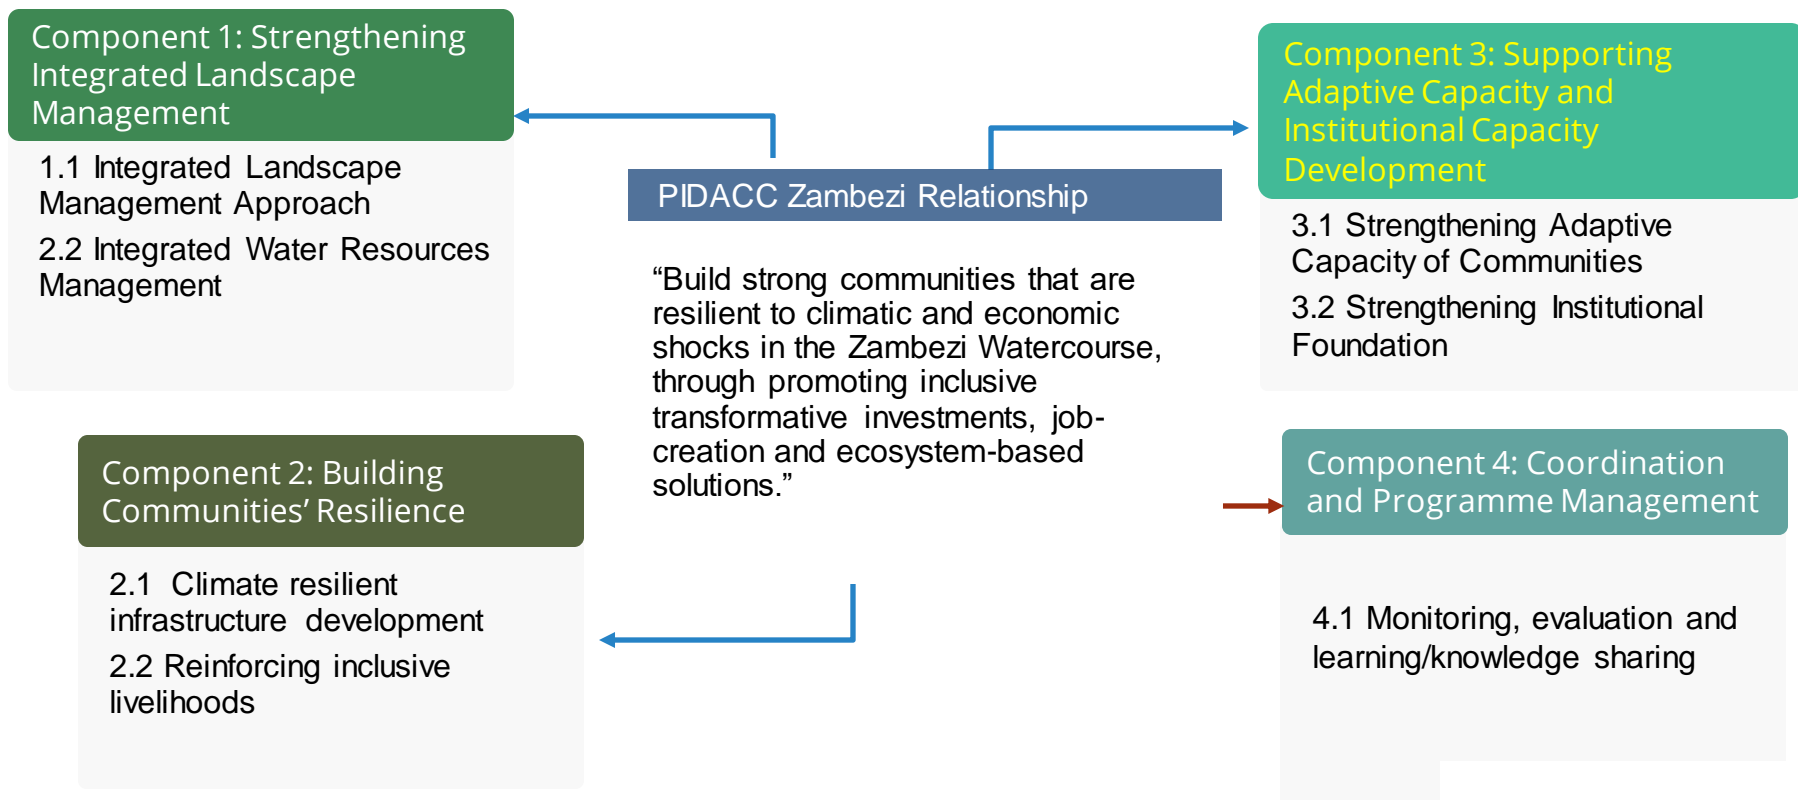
Component 1: Strengthening Integrated Landscape Management

1.1 Integrated Landscape Management Approach

2.2 Integrated Water Resources Management

PIDACC Zambezi Relationship

“Build strong communities that are resilient to climatic and economic shocks in the Zambezi Watercourse, through promoting inclusive transformative investments, job-creation and ecosystem-based solutions.”

Component 3: Supporting Adaptive Capacity and Institutional Capacity Development

3.1 Strengthening Adaptive Capacity of Communities

3.2 Strengthening Institutional Foundation

Component 2: Building Communities’ Resilience

2.1 Climate resilient infrastructure development

2.2 Reinforcing inclusive livelihoods

Component 4: Coordination and Programme Management

4.1 Monitoring, evaluation and learning/knowledge sharing